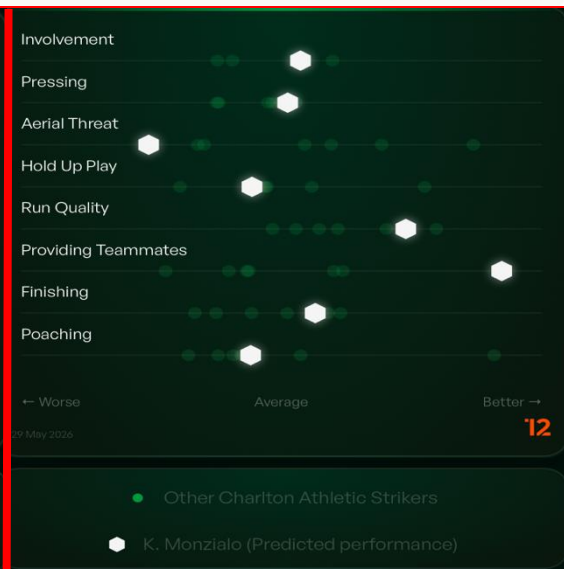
Involvement

Pressing

Aerial Threat

Hold Up Play

Run Quality

Providing Teammates

Finishing

Poaching

← Worse

Average

Better →

29 May 2026

12

Other Charlton Athletic Strikers

K. Monzialo (Predicted performance)